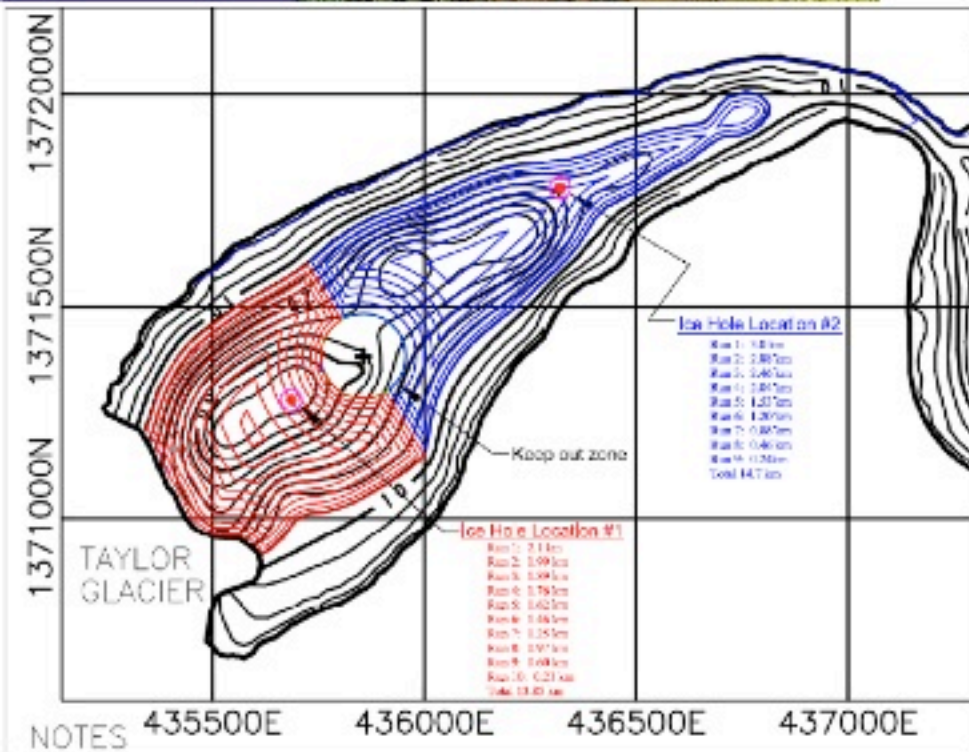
1372000N
1371500N
1371000N

Ice Hole Location #2
Run 1: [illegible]
Run 2: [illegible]
Run 3: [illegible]
Run 4: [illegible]
Run 5: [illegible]
Run 6: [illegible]
Run 7: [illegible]
Run 8: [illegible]
Run 9: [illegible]
Total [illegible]

Keep out zone

10

Ice Hole Location #1
Run 1: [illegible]
Run 2: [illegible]
Run 3: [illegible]
Run 4: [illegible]
Run 5: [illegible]
Run 6: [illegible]
Run 7: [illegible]
Run 8: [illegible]
Run 9: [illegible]
Run 10: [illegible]
Total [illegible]

TAYLOR
GLACIER

NOTES
435500E
436000E
436500E
437000E